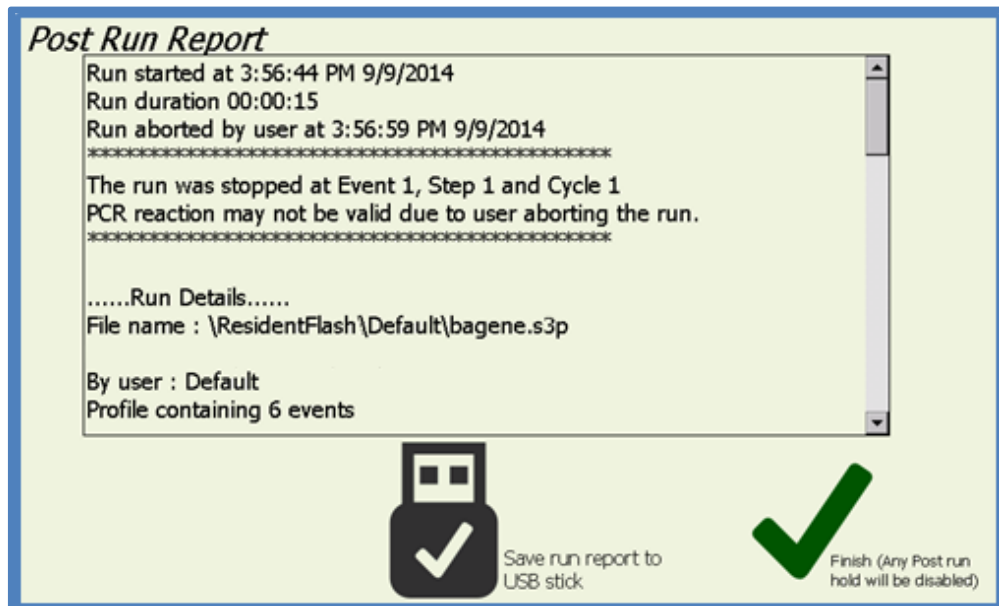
Post Run Report

Run started at 3:56:44 PM 9/9/2014
Run duration 00:00:15
Run aborted by user at 3:56:59 PM 9/9/2014
**********************************************

The run was stopped at Event 1, Step 1 and Cycle 1
PCR reaction may not be valid due to user aborting the run.
**********************************************

......Run Details......
File name : \ResidentFlash\Default\bagene.s3p

By user : Default
Profile containing 6 events

Save run report to USB stick

Finish (Any Post run hold will be disabled)